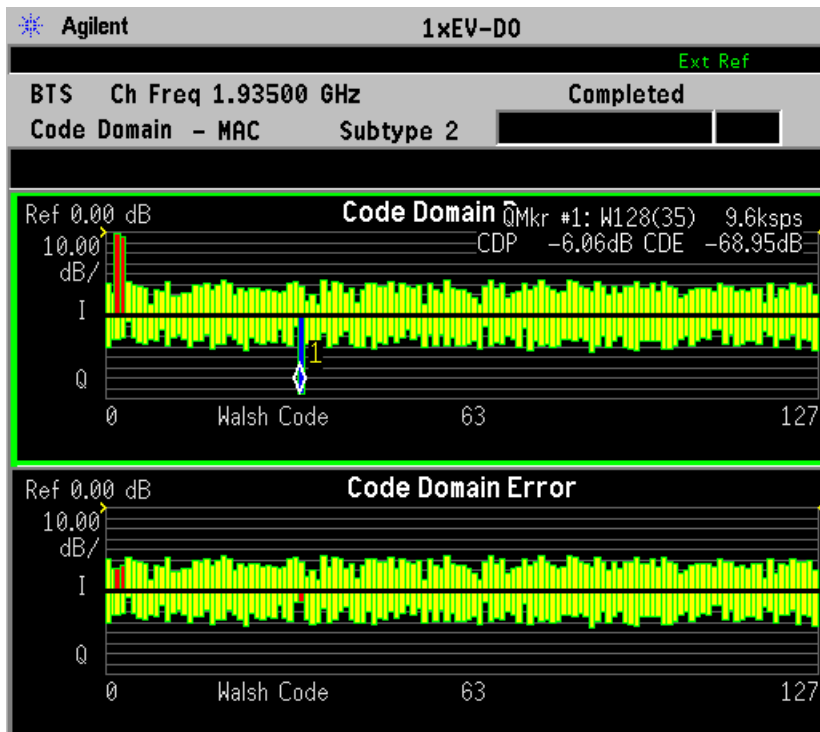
Agilent 1xEV-DO

Ext Ref

BTS Ch Freq 1.93500 GHz Completed

Code Domain - MAC Subtype 2

Ref 0.00 dB Code Domain $\widehat{Q}$Mkr #1: W128(35) 9.6ksps

10.00 CDP -6.06dB CDE -68.95dB

dB/

I

1

Q

0 Walsh Code 63 127

Ref 0.00 dB Code Domain Error

10.00

dB/

I

Q

0 Walsh Code 63 127